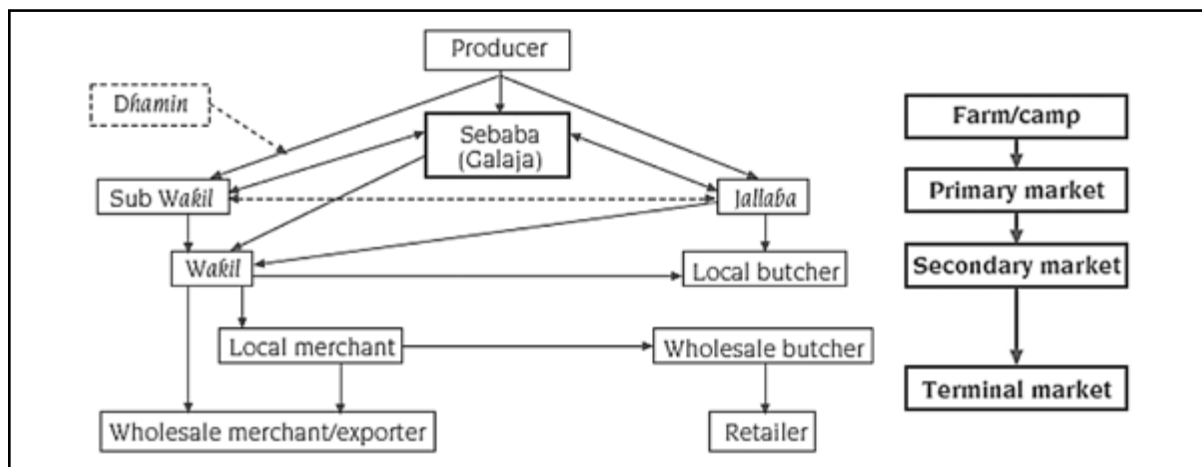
Producer

Dhamin

Sebaba (Galaja)

Sub Wakil

Jallaba

Wakil

Local butcher

Local merchant

Wholesale butcher

Wholesale merchant/exporter

Retailer

Farm/camp

Primary market

Secondary market

Terminal market